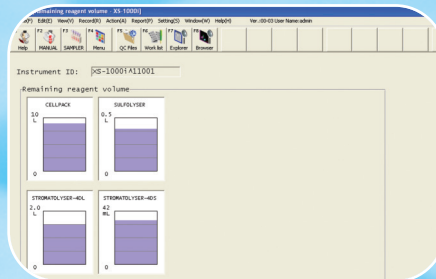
Remaining reagent volume - XS-1000i

e(F) Edit(E) View(V) Record(R) Action(A) Report(P) Setting(S) Window(W) Help(H) Ver.:00-03 User Name:admin

F2 F3 F4 F5 F6 F7 F8

Help MANUAL SAMPLER Menu QC Files Work list Explorer Browser

Instrument ID: XS-1000i A1001

Remaining reagent volume

CELLPACK
10
L
0

SULFOLYSER
0.5
L
0

STROMATOLYSER-4DL
2.0
L
0

STROMATOLYSER-4DS
42
mL
0